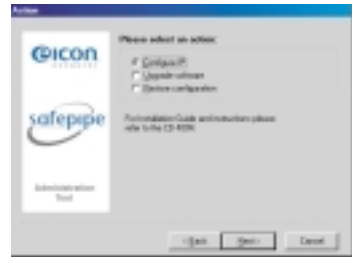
Action

@icon
NETWORKS

safepipe

Administration Tool

Please select an action:

Configure IP
Upgrade software
Restore configuration

For Installation Guide and instructions please refer to the CD-ROM.

< Back
Next >
Cancel